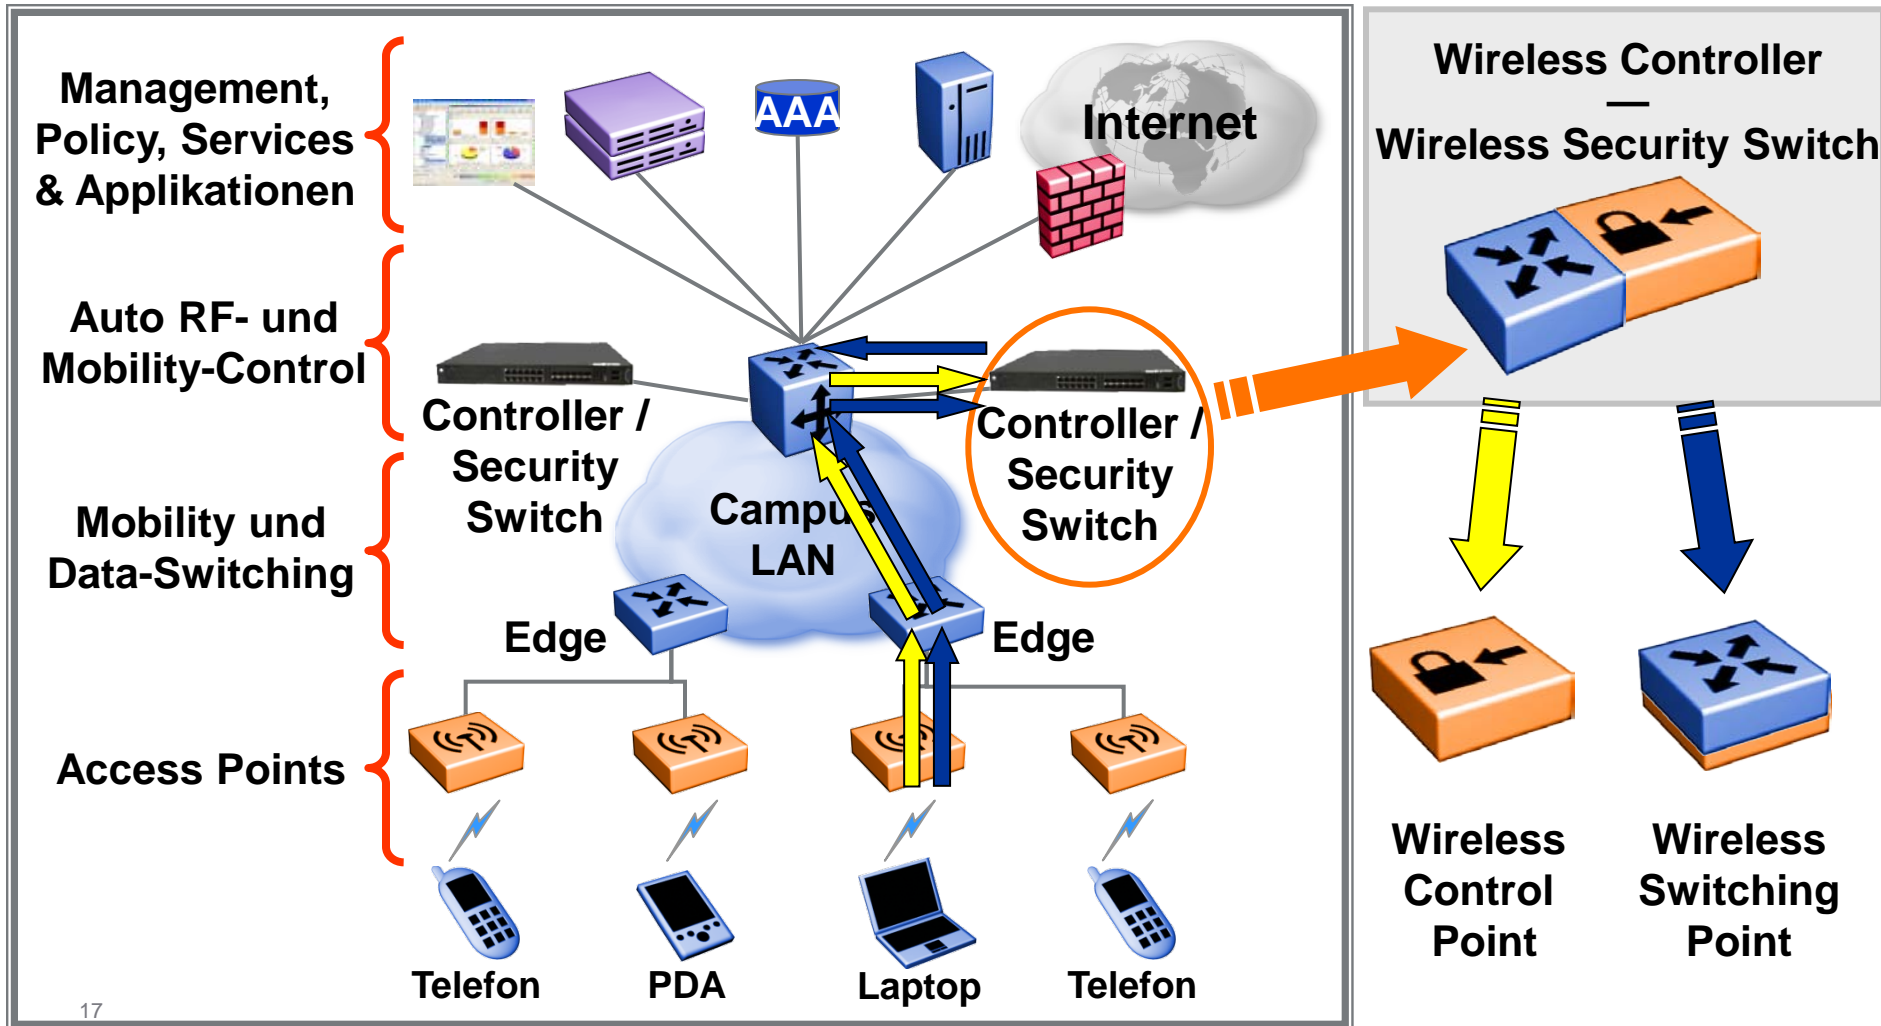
Management, Policy, Services & Applikationen

AAA

Internet

Auto RF- und Mobility-Control

Controller / Security Switch

Controller / Security Switch

Mobility und Data-Switching

Campus LAN

Edge

Edge

Access Points

Telefon

PDA

Laptop

Telefon

Wireless Controller
—
Wireless Security Switch

Wireless Control Point

Wireless Switching Point

17